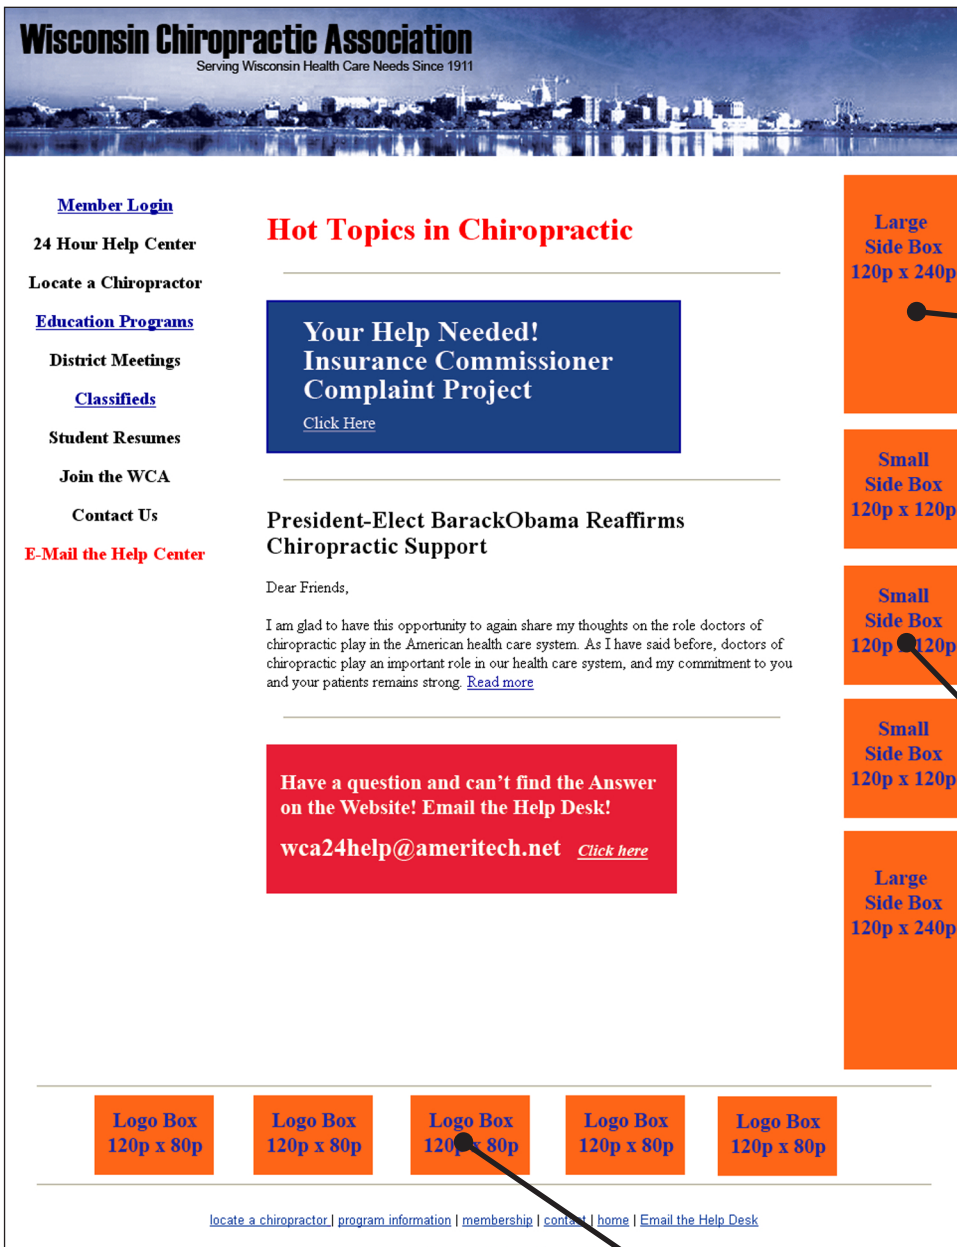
Wisconsin Chiropractic Association
Serving Wisconsin Health Care Needs Since 1911

Member Login
24 Hour Help Center
Locate a Chiropractor
Education Programs
District Meetings
Classifieds
Student Resumes
Join the WCA
Contact Us
E-Mail the Help Center

Hot Topics in Chiropractic

Your Help Needed!
Insurance Commissioner
Complaint Project
Click Here

President-Elect BarackObama Reaffirms Chiropractic Support

Dear Friends,

I am glad to have this opportunity to again share my thoughts on the role doctors of chiropractic play in the American health care system. As I have said before, doctors of chiropractic play an important role in our health care system, and my commitment to you and your patients remains strong. Read more

Have a question and can't find the Answer on the Website! Email the Help Desk!
wca24help@ameritech.net Click here

Large Side Box 120p x 240p

Small Side Box 120p x 120p

Small Side Box 120p x 120p

Small Side Box 120p x 120p

Large Side Box 120p x 240p

Logo Box 120p x 80p

Logo Box 120p x 80p

Logo Box 120p x 80p

Logo Box 120p x 80p

Logo Box 120p x 80p

locate a chiropractor | program information | membership | contact | home | Email the Help Desk